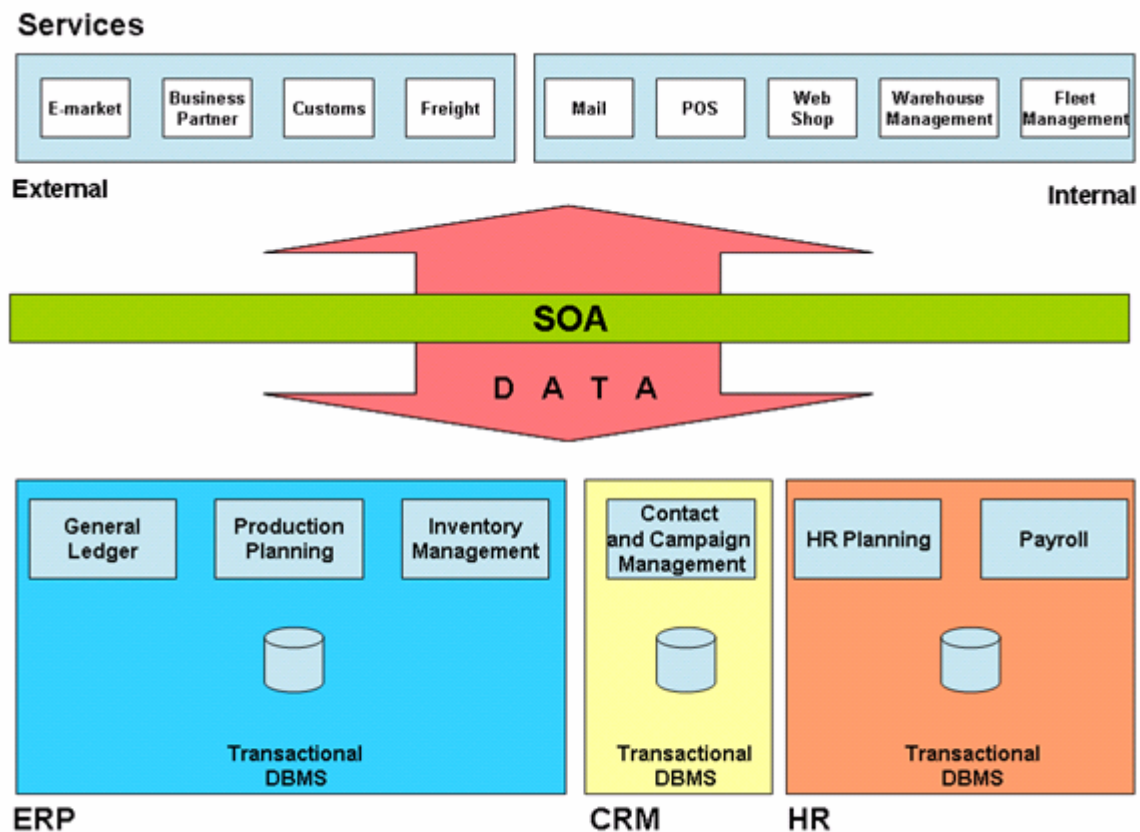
Services

E-market

Business Partner

Customs

Freight

Mail

POS

Web Shop

Warehouse Management

Fleet Management

External

Internal

SOA

D A T A

General Ledger

Production Planning

Inventory Management

Transactional DBMS

Contact and Campaign Management

Transactional DBMS

HR Planning

Payroll

Transactional DBMS

ERP

CRM

HR